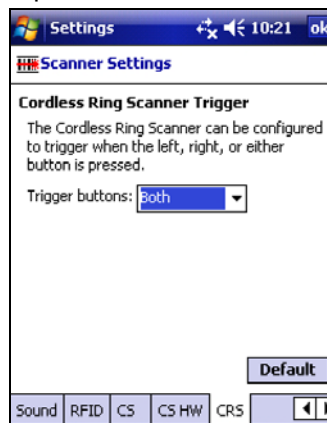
Settings 10:21 ok

Scanner Settings

Cordless Ring Scanner Trigger

The Cordless Ring Scanner can be configured to trigger when the left, right, or either button is pressed.

Trigger buttons: Both

Default

Sound | RFID | CS | CS HW | CRS